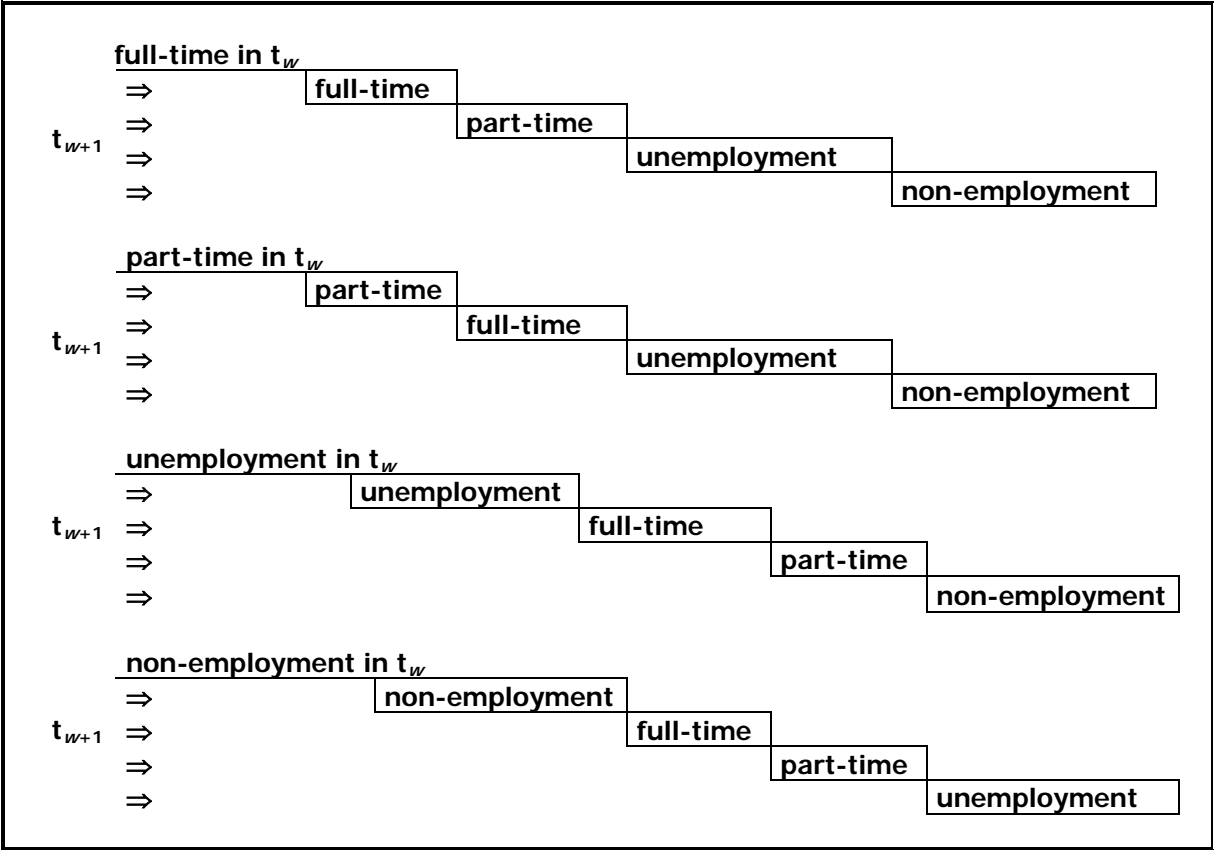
full-time in $t_w$

$t_{w+1}$
$\Rightarrow$ full-time
$\Rightarrow$ part-time
$\Rightarrow$ unemployment
$\Rightarrow$ non-employment

part-time in $t_w$

$t_{w+1}$
$\Rightarrow$ part-time
$\Rightarrow$ full-time
$\Rightarrow$ unemployment
$\Rightarrow$ non-employment

unemployment in $t_w$

$t_{w+1}$
$\Rightarrow$ unemployment
$\Rightarrow$ full-time
$\Rightarrow$ part-time
$\Rightarrow$ non-employment

non-employment in $t_w$

$t_{w+1}$
$\Rightarrow$ non-employment
$\Rightarrow$ full-time
$\Rightarrow$ part-time
$\Rightarrow$ unemployment